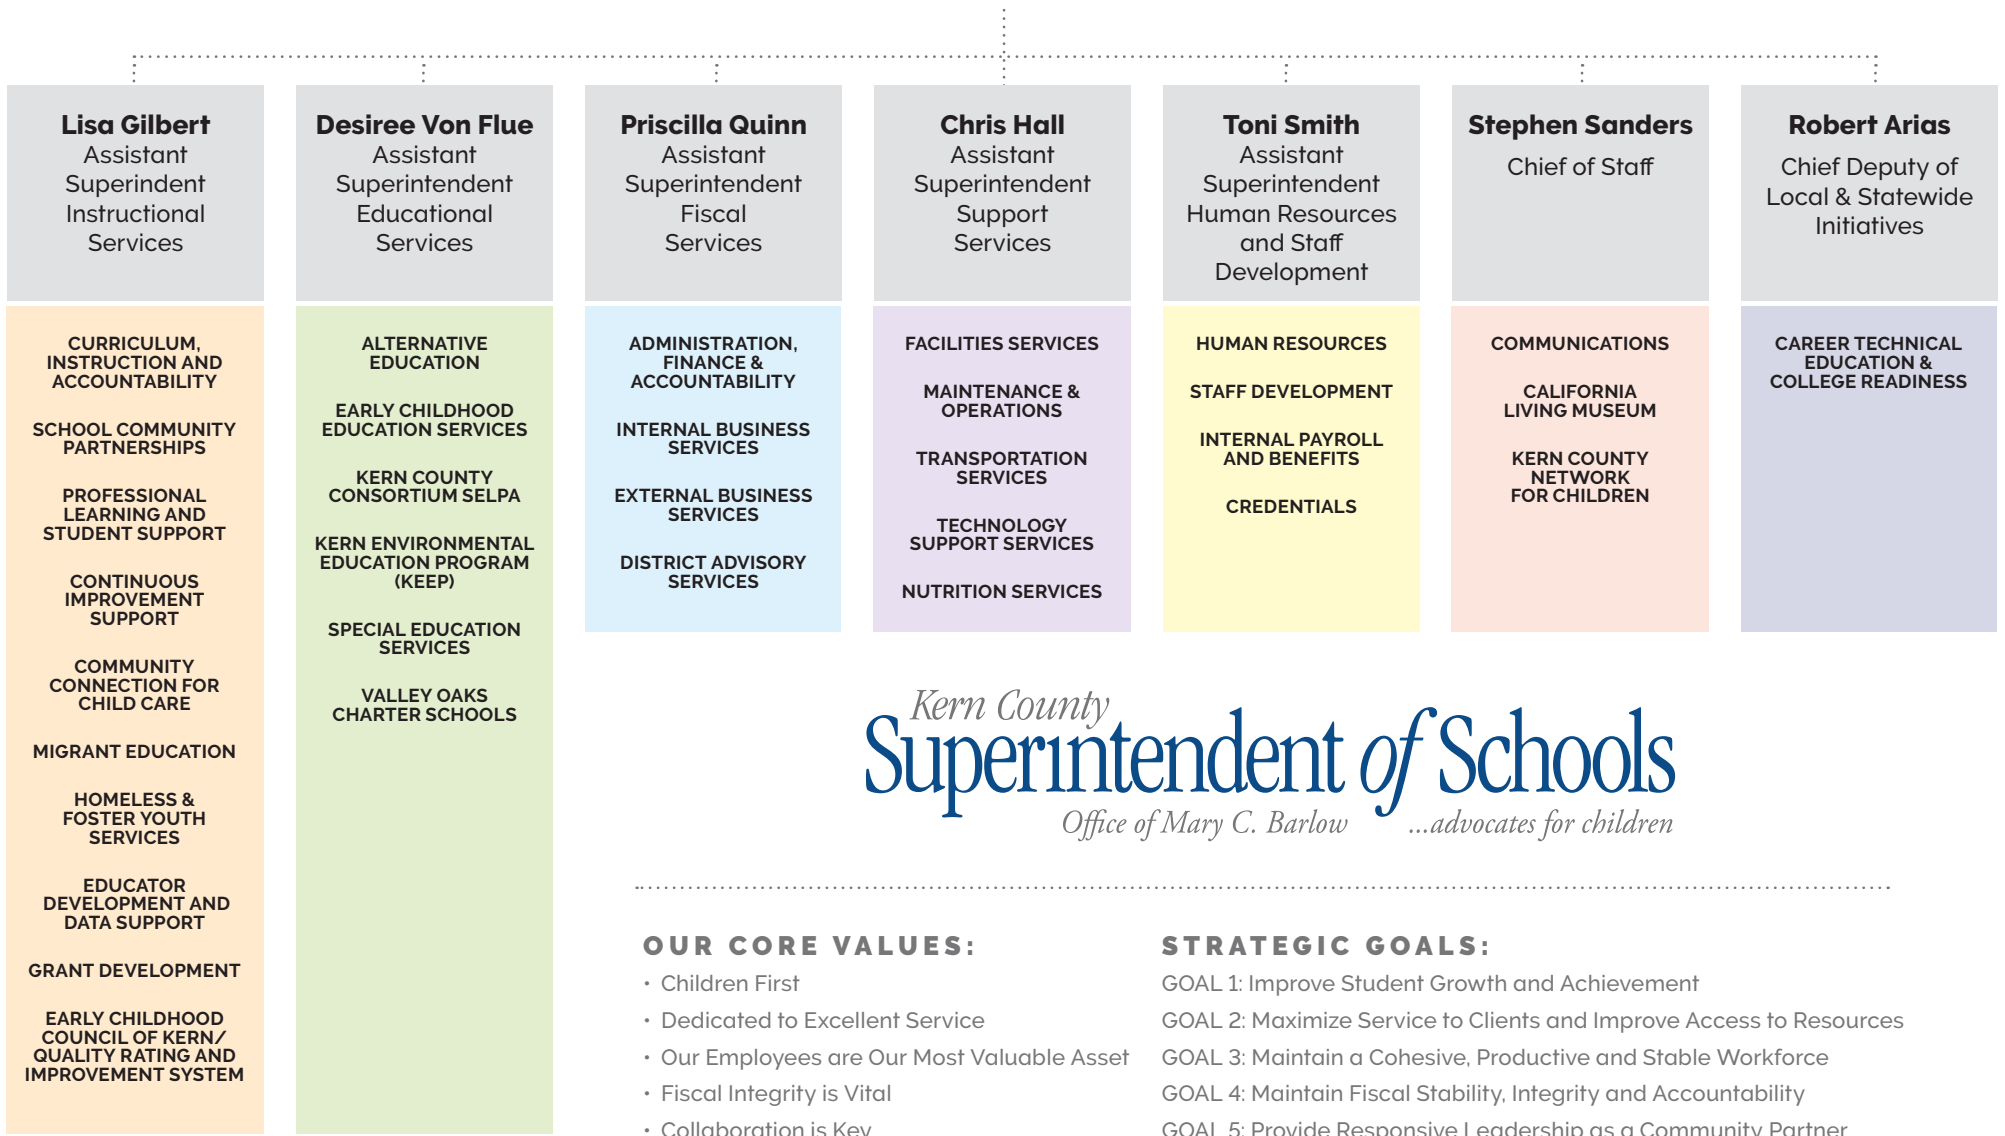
**Lisa Gilbert**
Assistant Superindent Instructional Services

CURRICULUM, INSTRUCTION AND ACCOUNTABILITY

SCHOOL COMMUNITY PARTNERSHIPS

PROFESSIONAL LEARNING AND STUDENT SUPPORT

CONTINUOUS IMPROVEMENT SUPPORT

COMMUNITY CONNECTION FOR CHILD CARE

MIGRANT EDUCATION

HOMELESS & FOSTER YOUTH SERVICES

EDUCATOR DEVELOPMENT AND DATA SUPPORT

GRANT DEVELOPMENT

EARLY CHILDHOOD COUNCIL OF KERN/ QUALITY RATING AND IMPROVEMENT SYSTEM

**Desiree Von Flue**
Assistant Superindent Educational Services

ALTERNATIVE EDUCATION

EARLY CHILDHOOD EDUCATION SERVICES

KERN COUNTY CONSORTIUM SELPA

KERN ENVIRONMENTAL EDUCATION PROGRAM (KEEP)

SPECIAL EDUCATION SERVICES

VALLEY OAKS CHARTER SCHOOLS

**Priscilla Quinn**
Assistant Superintendent Fiscal Services

ADMINISTRATION, FINANCE & ACCOUNTABILITY

INTERNAL BUSINESS SERVICES

EXTERNAL BUSINESS SERVICES

DISTRICT ADVISORY SERVICES

**Chris Hall**
Assistant Superintendent Support Services

FACILITIES SERVICES

MAINTENANCE & OPERATIONS

TRANSPORTATION SERVICES

TECHNOLOGY SUPPORT SERVICES

NUTRITION SERVICES

**Toni Smith**
Assistant Superintendent Human Resources and Staff Development

HUMAN RESOURCES

STAFF DEVELOPMENT

INTERNAL PAYROLL AND BENEFITS

CREDENTIALS

**Stephen Sanders**
Chief of Staff

COMMUNICATIONS

CALIFORNIA LIVING MUSEUM

KERN COUNTY NETWORK FOR CHILDREN

**Robert Arias**
Chief Deputy of Local & Statewide Initiatives

CAREER TECHNICAL EDUCATION & COLLEGE READINESS

Kern County
Superintendent of Schools
Office of Mary C. Barlow ...advocates for children

OUR CORE VALUES:
• Children First
• Dedicated to Excellent Service
• Our Employees are Our Most Valuable Asset
• Fiscal Integrity is Vital
• Collaboration is Key

STRATEGIC GOALS:
GOAL 1: Improve Student Growth and Achievement
GOAL 2: Maximize Service to Clients and Improve Access to Resources
GOAL 3: Maintain a Cohesive, Productive and Stable Workforce
GOAL 4: Maintain Fiscal Stability, Integrity and Accountability
GOAL 5: Provide Responsive Leadership as a Community Partner